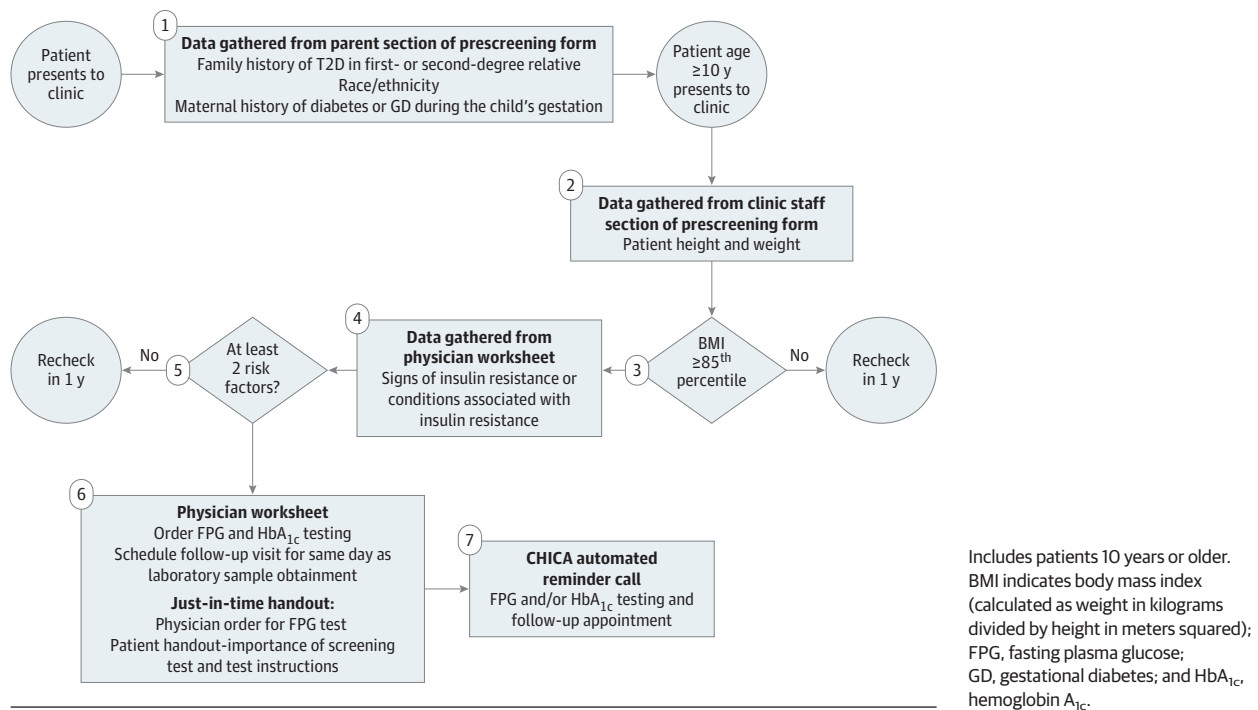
Patient presents to clinic

1

Data gathered from parent section of prescreening form
Family history of T2D in first- or second-degree relative
Race/ethnicity
Maternal history of diabetes or GD during the child's gestation

Patient age ≥10 y presents to clinic

2

Data gathered from clinic staff section of prescreening form
Patient height and weight

3

BMI ≥85$^{th}$ percentile

No

Recheck in 1 y

4

Data gathered from physician worksheet
Signs of insulin resistance or conditions associated with insulin resistance

5

At least 2 risk factors?

No

Recheck in 1 y

6

Physician worksheet
Order FPG and HbA$_{1c}$ testing
Schedule follow-up visit for same day as laboratory sample obtainment

Just-in-time handout:
Physician order for FPG test
Patient handout-importance of screening test and test instructions

7

CHICA automated reminder call
FPG and/or HbA$_{1c}$ testing and follow-up appointment

Includes patients 10 years or older. BMI indicates body mass index (calculated as weight in kilograms divided by height in meters squared); FPG, fasting plasma glucose; GD, gestational diabetes; and HbA$_{1c}$, hemoglobin A$_{1c}$.